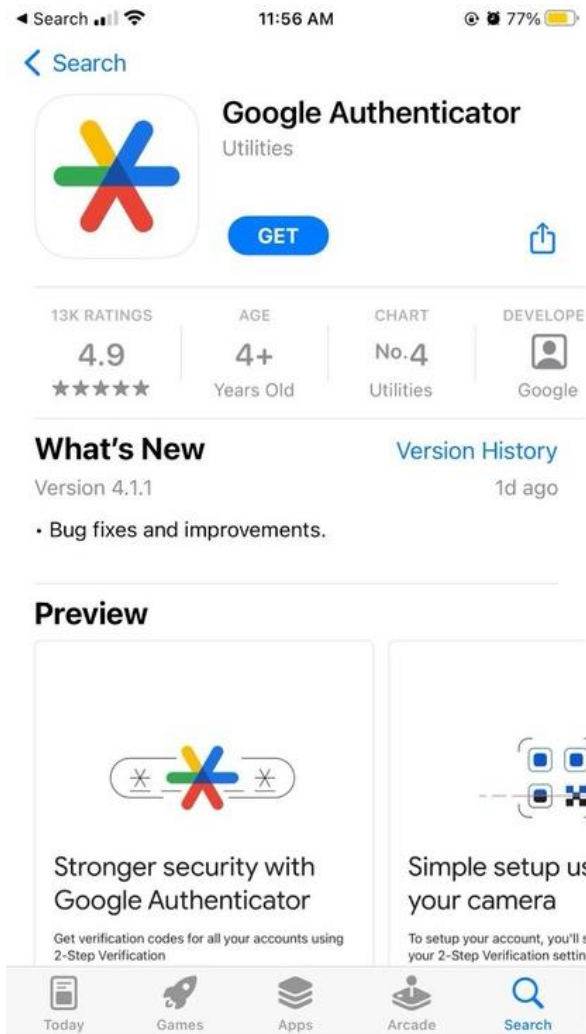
◀ Search 11:56 AM 77%

< Search

Google Authenticator
Utilities

GET

13K RATINGS
4.9
★★★★★

AGE
4+
Years Old

CHART
No.4
Utilities

DEVELOPE
Google

What's New
Version History
Version 4.1.1
1d ago

• Bug fixes and improvements.

Preview

Stronger security with Google Authenticator

Get verification codes for all your accounts using 2-Step Verification

Simple setup us your camera

To setup your account, you'll s your 2-Step Verification settin

Today Games Apps Arcade Search